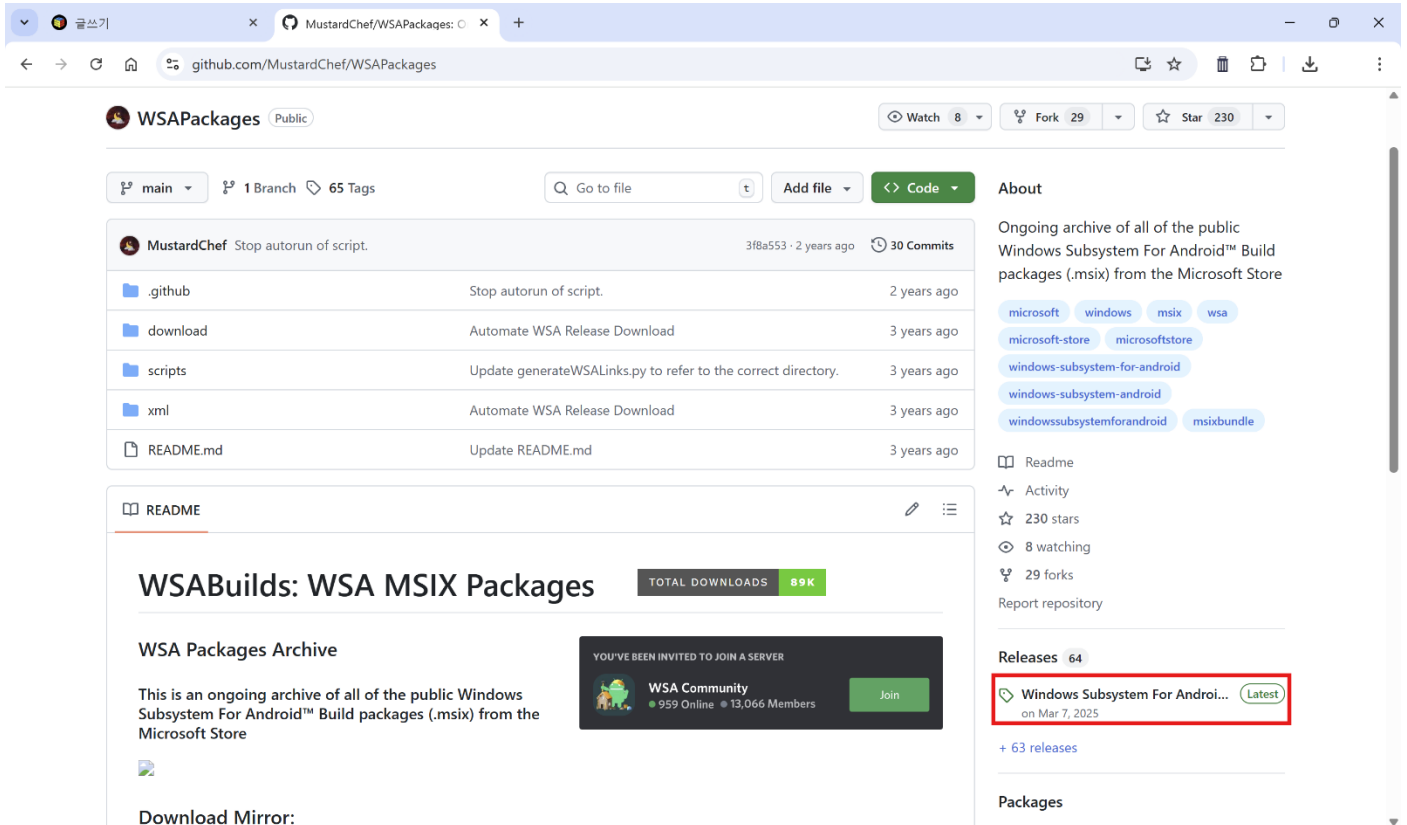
글쓰기
MustardChef/WSAPackages: O
github.com/MustardChef/WSAPackages

WSAPackages Public
Watch 8 Fork 29 Star 230

main 1 Branch 65 Tags Go to file t Add file Code

MustardChef Stop autorun of script. 3f8a553 · 2 years ago 30 Commits

| | | |
|---|---|---|
| .github | Stop autorun of script. | 2 years ago |
| download | Automate WSA Release Download | 3 years ago |
| scripts | Update generateWSALinks.py to refer to the correct directory. | 3 years ago |
| xml | Automate WSA Release Download | 3 years ago |
| README.md | Update README.md | 3 years ago |

README

WSABuilds: WSA MSIX Packages

TOTAL DOWNLOADS 89K

WSA Packages Archive

This is an ongoing archive of all of the public Windows Subsystem For Android™ Build packages (.msix) from the Microsoft Store

YOU'VE BEEN INVITED TO JOIN A SERVER
WSA Community
959 Online 13,066 Members
Join

Download Mirror:

About

Ongoing archive of all of the public Windows Subsystem For Android™ Build packages (.msix) from the Microsoft Store

microsoft windows msix wsa microsoft-store microsoftstore windows-subsystem-for-android windows-subsystem-android windowssubsystemforandroid msixbundle

Readme
Activity
230 stars
8 watching
29 forks
Report repository

Releases 64
Windows Subsystem For Androi... Latest
on Mar 7, 2025
+ 63 releases

Packages